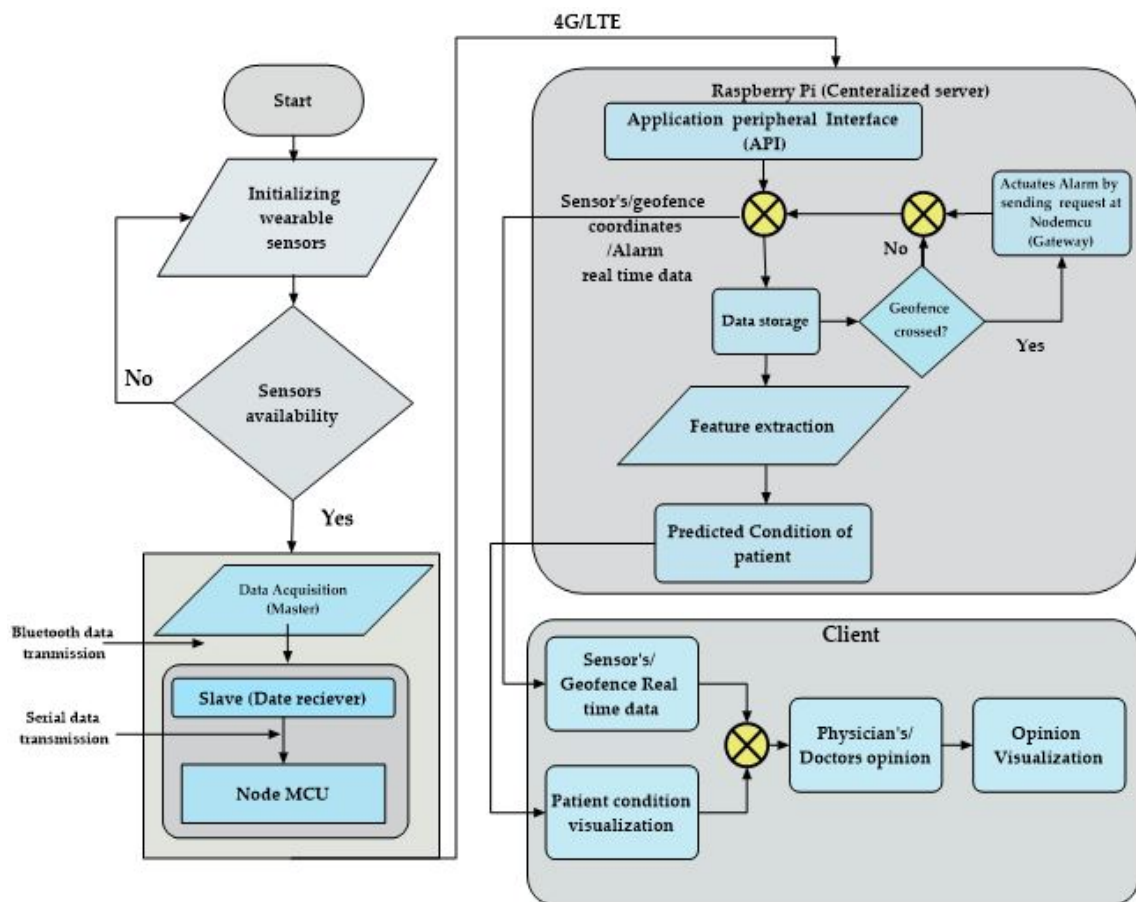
4G/LTE

Start

Initializing wearable sensors

No

Sensors availability

Yes

Data Acquisition (Master)

Bluetooth data tranmission

Slave (Date reciever)

Serial data transmission

Node MCU

Raspberry Pi (Centeralized server)

Application peripheral Interface (API)

Sensor's/geofence coordinates /Alarm real time data

No

Actuates Alarm by sending request at Nodemcu (Gateway)

Data storage

Geofence crossed?

Yes

Feature extraction

Predicted Condition of patient

Client

Sensor's/ Geofence Real time data

Patient condition visualization

Physician's/ Doctors opinion

Opinion Visualization